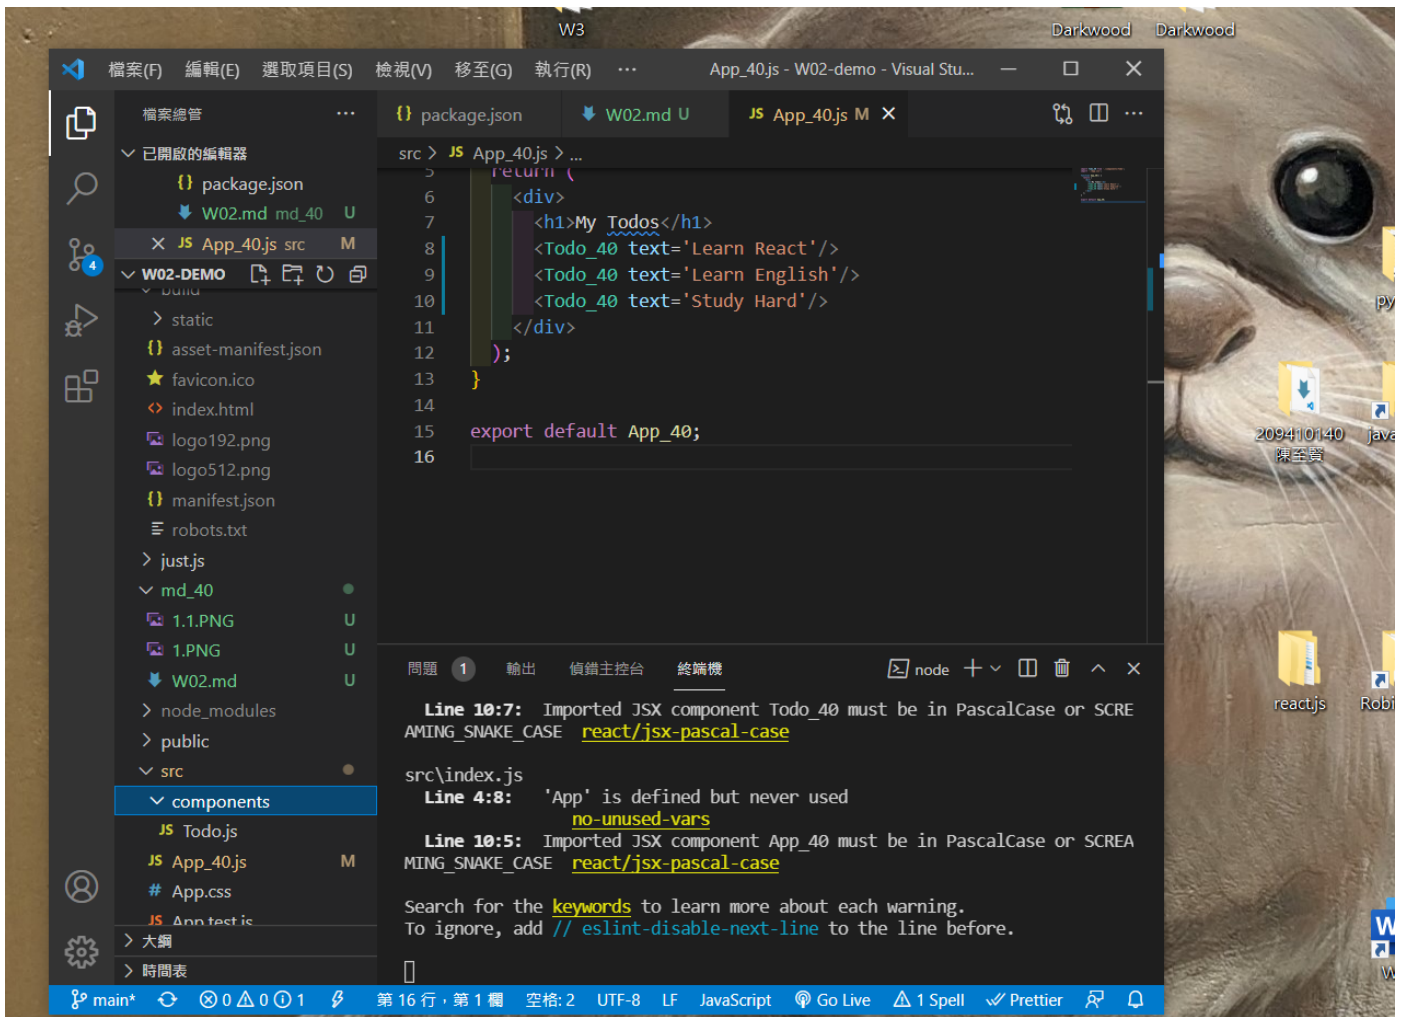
W3 Darkwood Darkwood

檔案(F) 編輯(E) 選取項目(S) 檢視(V) 移至(G) 執行(R) ··· App_40.js - W02-demo - Visual Stu...

檔案總管 ···

已開啟的編輯器
{} package.json
W02.md md_40 U
× JS App_40.js src M

W02-DEMO
build
static
{} asset-manifest.json
favicon.ico
index.html
logo192.png
logo512.png
{} manifest.json
robots.txt
just.js
md_40
1.1.PNG U
1.PNG U
W02.md U
node_modules
public
src
components
JS Todo.js
JS App_40.js M
# App.css
JS App.test.js
大綱
時間表

{} package.json | W02.md U | JS App_40.js M ×

src > JS App_40.js > ...

```
5   return (
6     <div>
7       <h1>My Todos</h1>
8       <Todo_40 text='Learn React'/>
9       <Todo_40 text='Learn English'/>
10      <Todo_40 text='Study Hard'/>
11    </div>
12  );
13 }
14
15 export default App_40;
16
```

問題 1 輸出 偵錯主控台 終端機 node + ∨

Line 10:7: Imported JSX component Todo_40 must be in PascalCase or SCREAMING_SNAKE_CASE react/jsx-pascal-case

src\index.js
Line 4:8: 'App' is defined but never used no-unused-vars
Line 10:5: Imported JSX component App_40 must be in PascalCase or SCREAMING_SNAKE_CASE react/jsx-pascal-case

Search for the keywords to learn more about each warning.
To ignore, add // eslint-disable-next-line to the line before.

main* ⊗0 ⚠0 ⓘ1 第 16 行，第 1 欄 空格: 2 UTF-8 LF JavaScript Go Live ⚠ 1 Spell Prettier

py
209410140 陳至賢
java
react.js
Robi